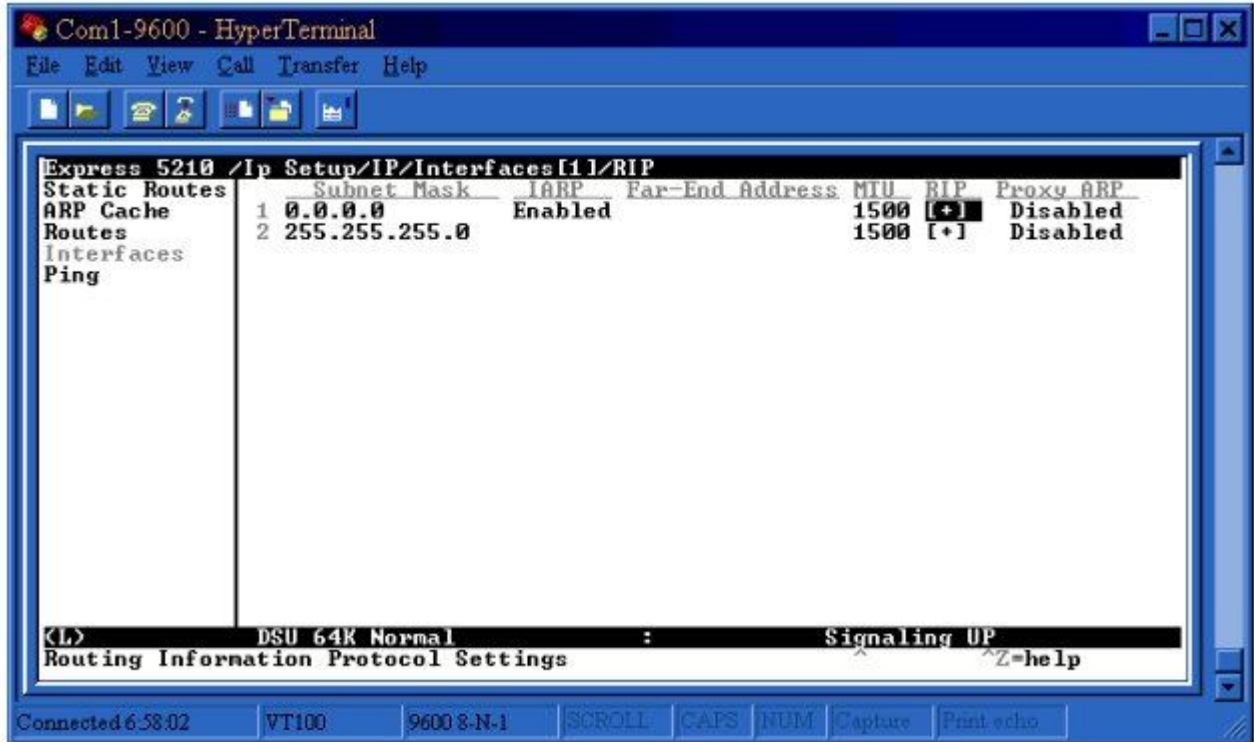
Com1-9600 - HyperTerminal

File Edit View Call Transfer Help

Express 5210 /Ip Setup/IP/Interfaces[1]/RIP

Static Routes
ARP Cache
Routes
Interfaces
Ping

| | Subnet Mask | IARP | Far-End Address | MTU | RIP | Proxy ARP |
|---|---|---|---|---|---|---|
| 1 | 0.0.0.0 | Enabled | | 1500 | [+] | Disabled |
| 2 | 255.255.255.0 | | | 1500 | [+] | Disabled |

<L> DSU 64K Normal : Signaling UP
Routing Information Protocol Settings ^ ^Z=help

Connected 6:58:02 VT100 9600 8-N-1 SCROLL CAPS NUM Capture Print echo